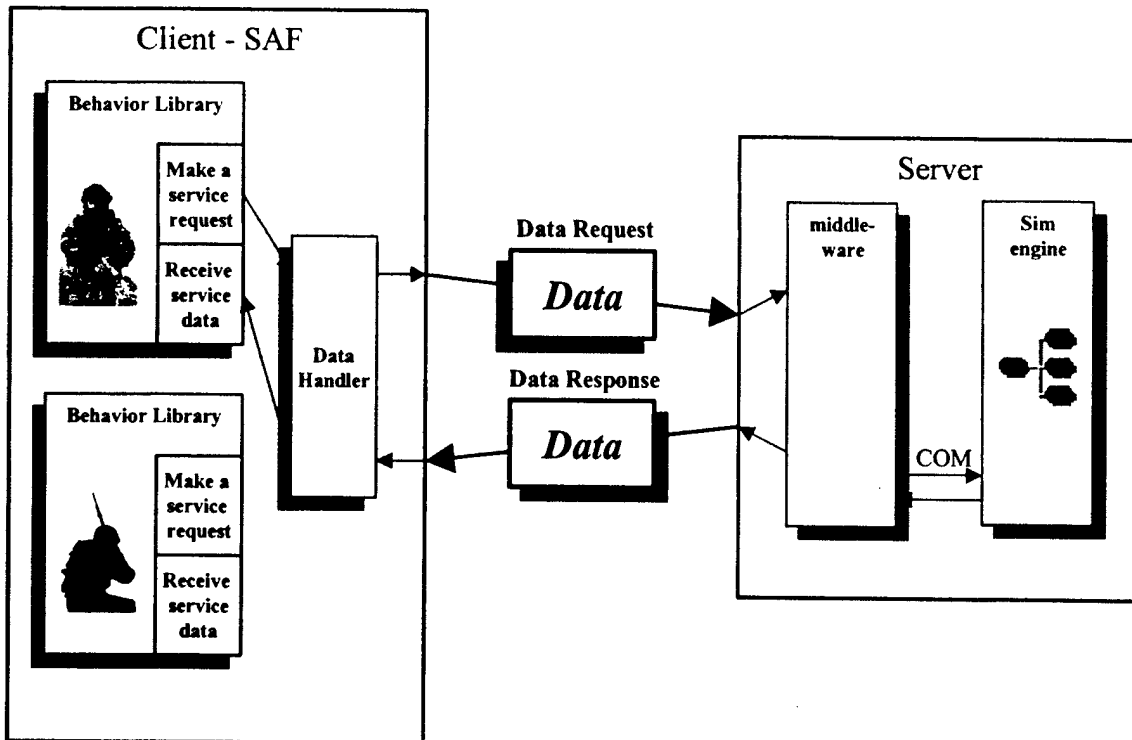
Client - SAF

Behavior Library

Make a service request

Receive service data

Behavior Library

Make a service request

Receive service data

Data Handler

Data Request

Data

Data Response

Data

Server

middle-ware

Sim engine

COM